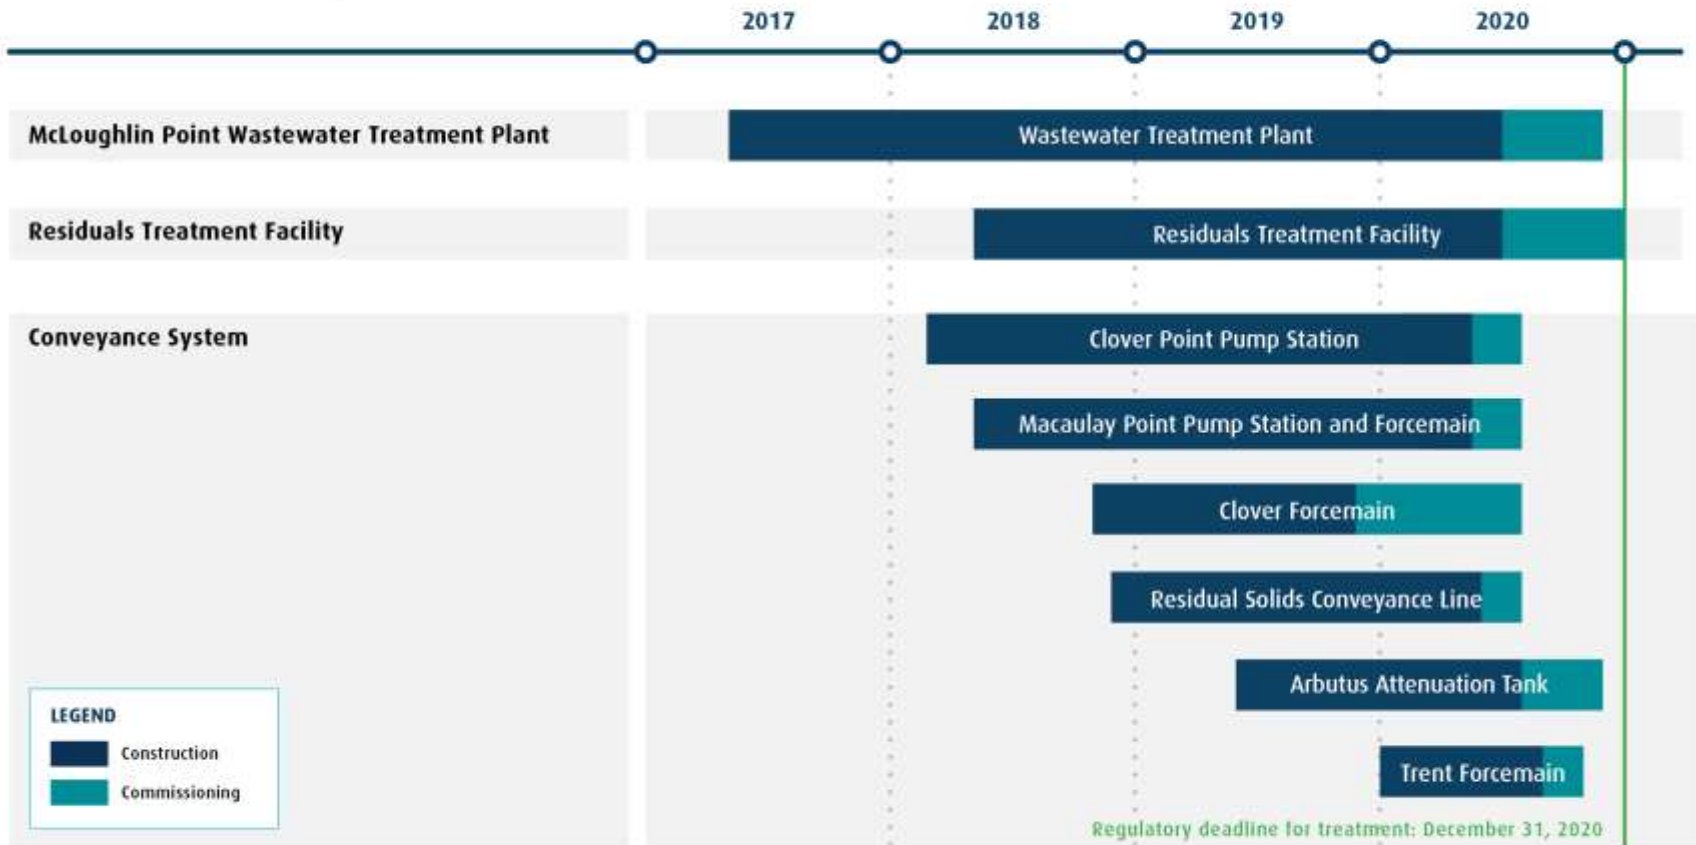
2017
2018
2019
2020

McLoughlin Point Wastewater Treatment Plant
Wastewater Treatment Plant

Residuals Treatment Facility
Residuals Treatment Facility

Conveyance System
Clover Point Pump Station
Macaulay Point Pump Station and Forcemain
Clover Forcemain
Residual Solids Conveyance Line
Arbutus Attenuation Tank
Trent Forcemain

LEGEND
Construction
Commissioning

Regulatory deadline for treatment: December 31, 2020